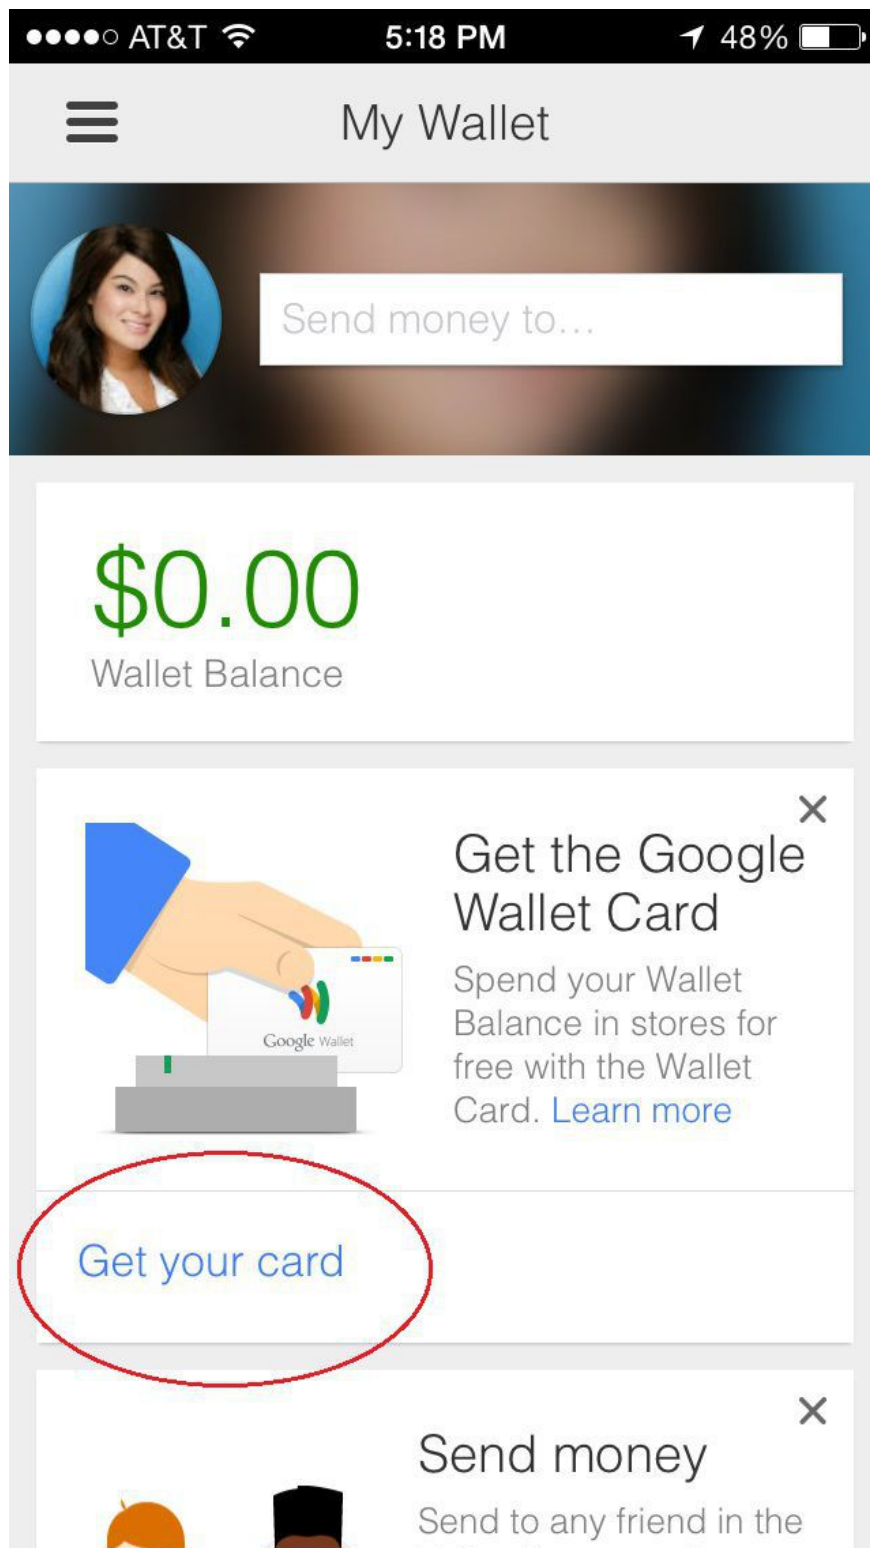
●●●●○ AT&T 5:18 PM 48%

My Wallet

Send money to...

$0.00
Wallet Balance

×

Get the Google Wallet Card

Google Wallet

Spend your Wallet Balance in stores for free with the Wallet Card. Learn more

Get your card

×

Send money

Send to any friend in the